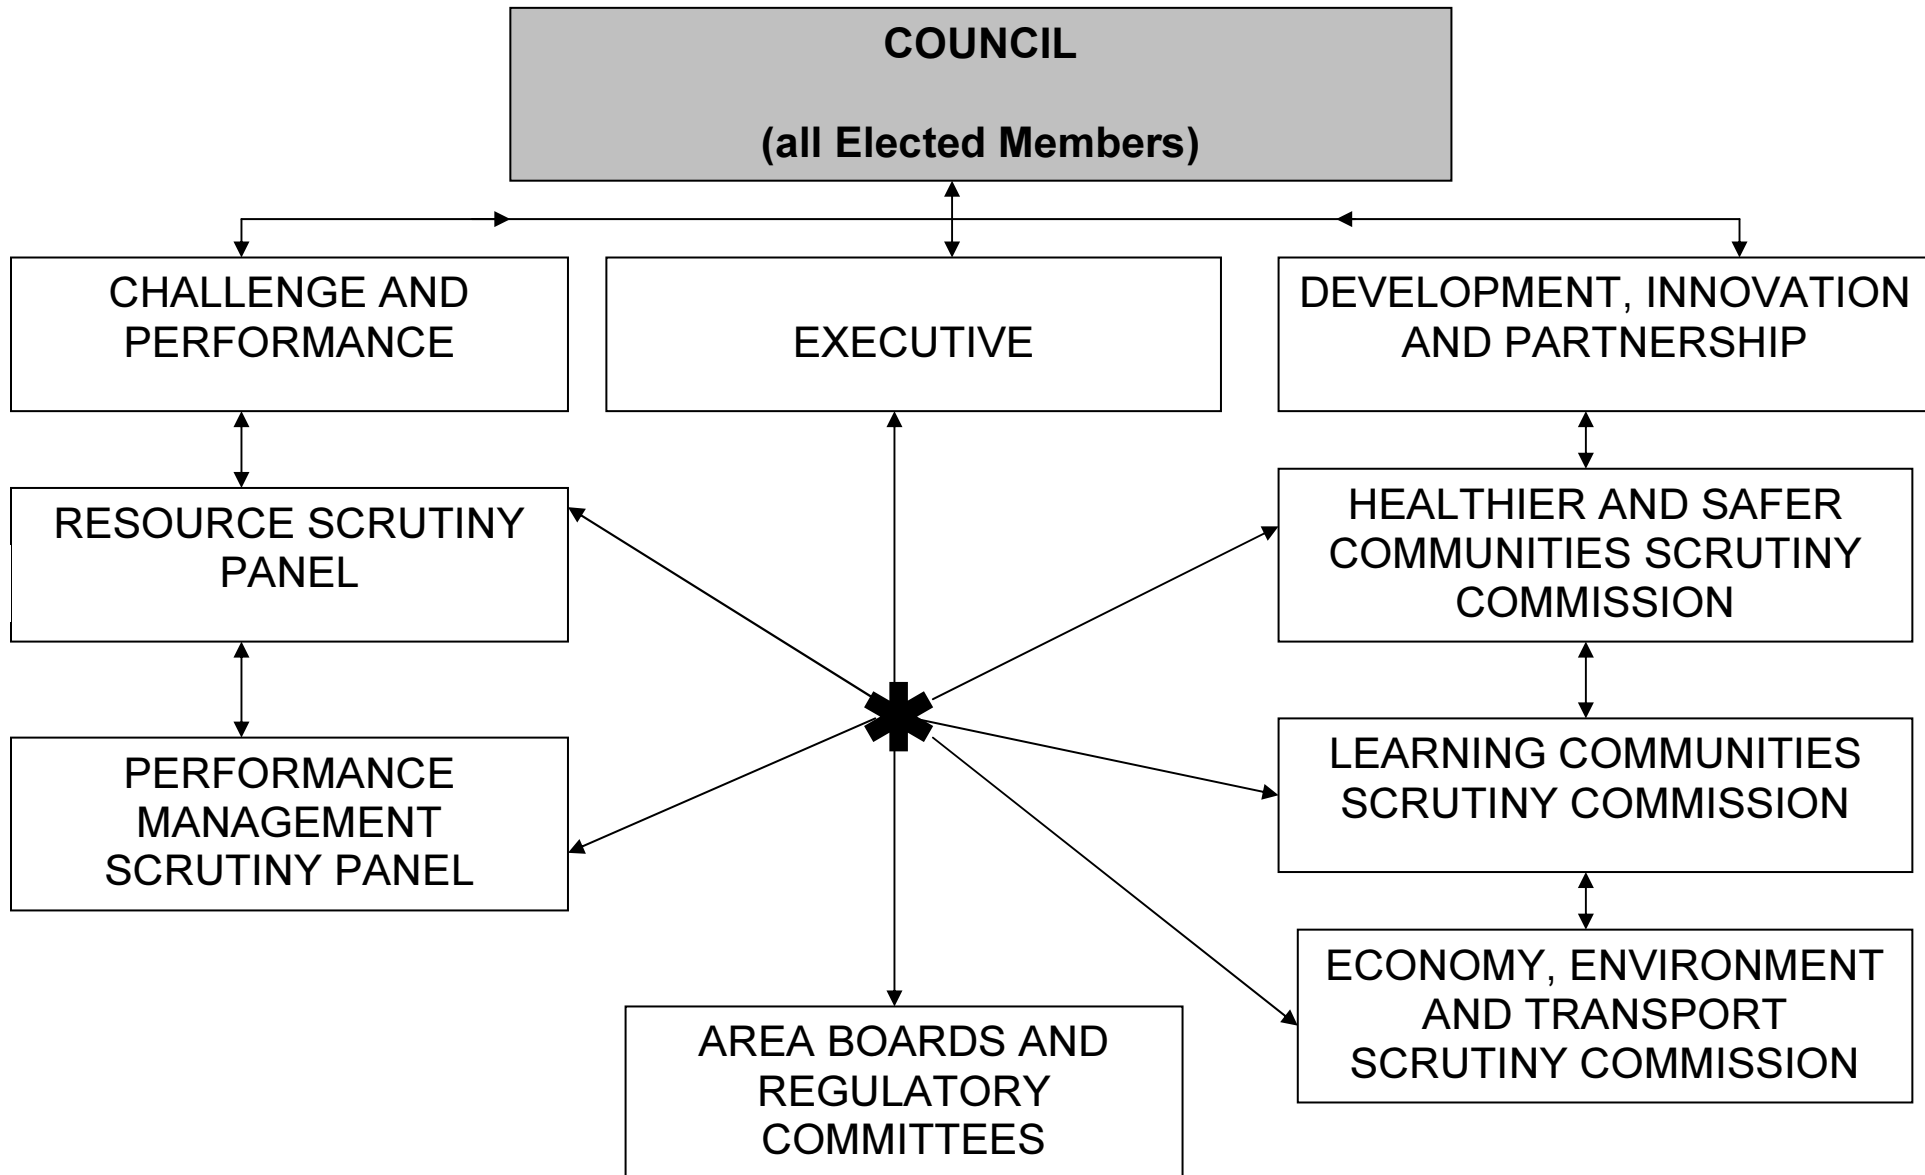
COUNCIL

(all Elected Members)

CHALLENGE AND PERFORMANCE

EXECUTIVE

DEVELOPMENT, INNOVATION AND PARTNERSHIP

RESOURCE SCRUTINY PANEL

HEALTHIER AND SAFER COMMUNITIES SCRUTINY COMMISSION

PERFORMANCE MANAGEMENT SCRUTINY PANEL

LEARNING COMMUNITIES SCRUTINY COMMISSION

ECONOMY, ENVIRONMENT AND TRANSPORT SCRUTINY COMMISSION

AREA BOARDS AND REGULATORY COMMITTEES